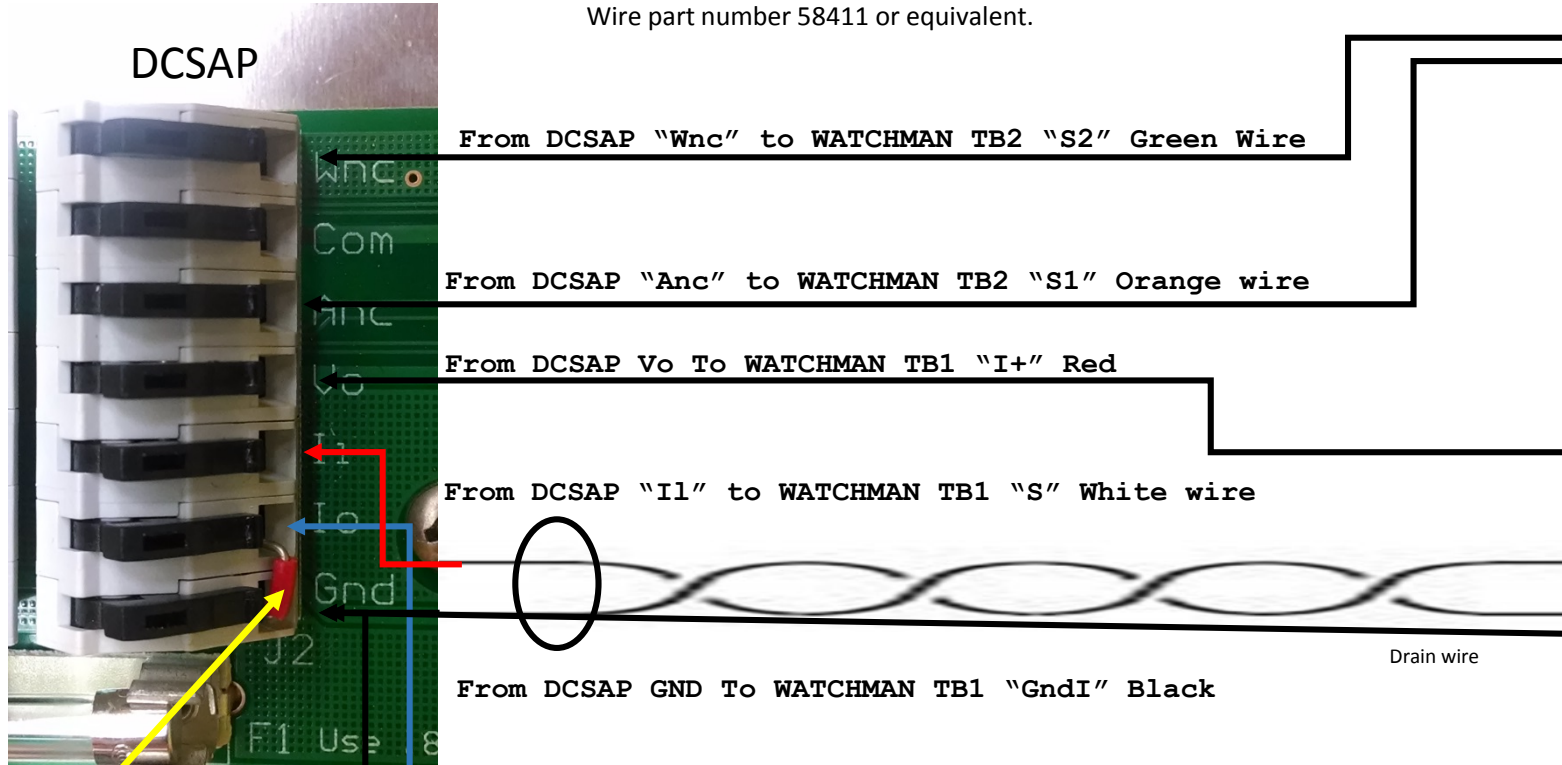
Wire part number 58411 or equivalent.

DCSAP

Wnc

Com

Anc

Vo

Ii

Io

Gnd

J2

F1 Use 8

From DCSAP “Wnc” to WATCHMAN TB2 “S2” Green Wire

From DCSAP “Anc” to WATCHMAN TB2 “S1” Orange wire

From DCSAP Vo To WATCHMAN TB1 “I+” Red

From DCSAP “Il” to WATCHMAN TB1 “S” White wire

Drain wire

From DCSAP GND To WATCHMAN TB1 “GndI” Black